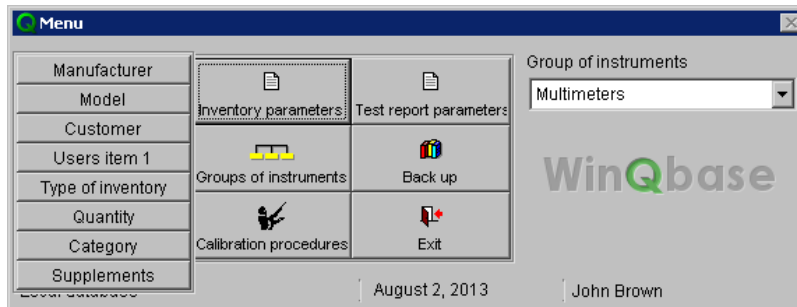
Menu

Manufacturer
Model
Customer
Users item 1
Type of inventory
Quantity
Category
Supplements

Inventory parameters
Test report parameters
Groups of instruments
Back up
Calibration procedures
Exit

Group of instruments
Multimeters

WinQbase

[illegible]
August 2, 2013
John Brown